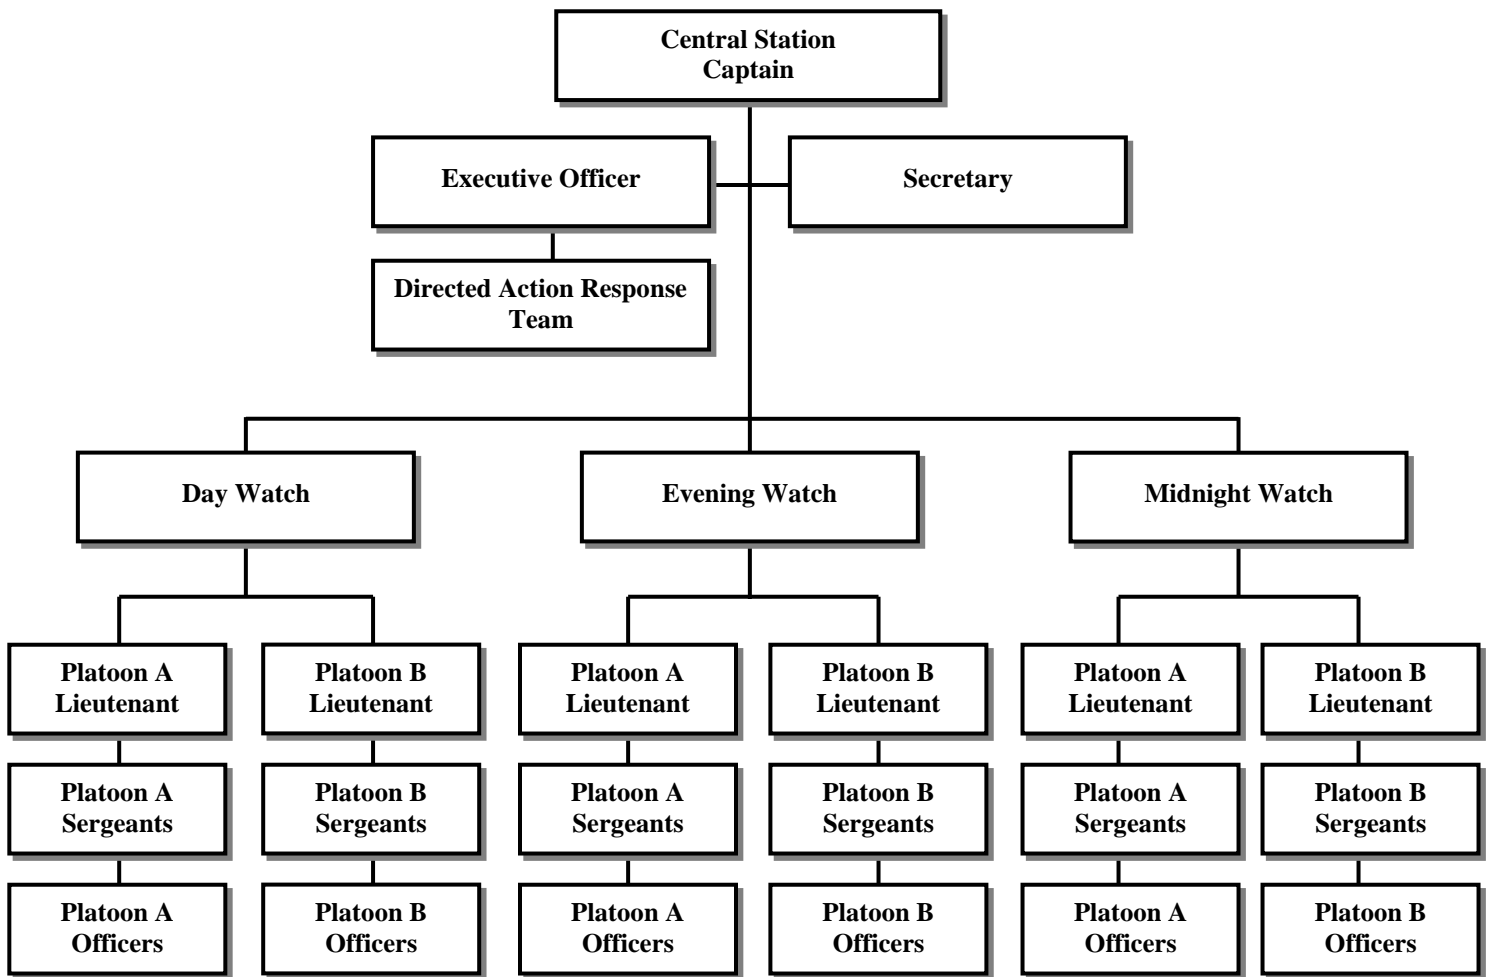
Central Station Captain

Executive Officer

Secretary

Directed Action Response Team

Day Watch

Evening Watch

Midnight Watch

Platoon A Lieutenant

Platoon B Lieutenant

Platoon A Lieutenant

Platoon B Lieutenant

Platoon A Lieutenant

Platoon B Lieutenant

Platoon A Sergeants

Platoon B Sergeants

Platoon A Sergeants

Platoon B Sergeants

Platoon A Sergeants

Platoon B Sergeants

Platoon A Officers

Platoon B Officers

Platoon A Officers

Platoon B Officers

Platoon A Officers

Platoon B Officers